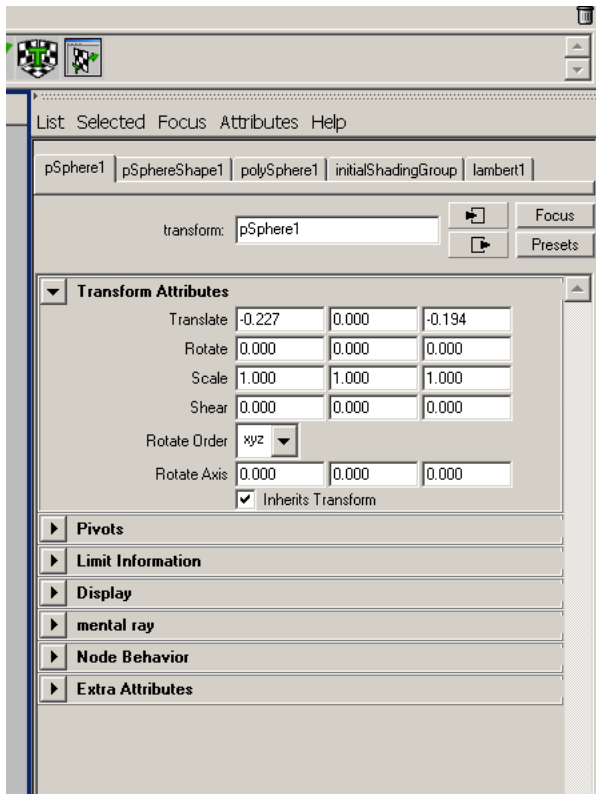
List Selected Focus Attributes Help

pSphere1 | pSphereShape1 | polySphere1 | initialShadingGroup | lambert1

transform: pSphere1

Focus

Presets

Transform Attributes

| | | | |
|---|---|---|---|
| Translate | -0.227 | 0.000 | -0.194 |
| Rotate | 0.000 | 0.000 | 0.000 |
| Scale | 1.000 | 1.000 | 1.000 |
| Shear | 0.000 | 0.000 | 0.000 |

Rotate Order xyz

| | | | |
|---|---|---|---|
| Rotate Axis | 0.000 | 0.000 | 0.000 |

Inherits Transform

Pivots

Limit Information

Display

mental ray

Node Behavior

Extra Attributes